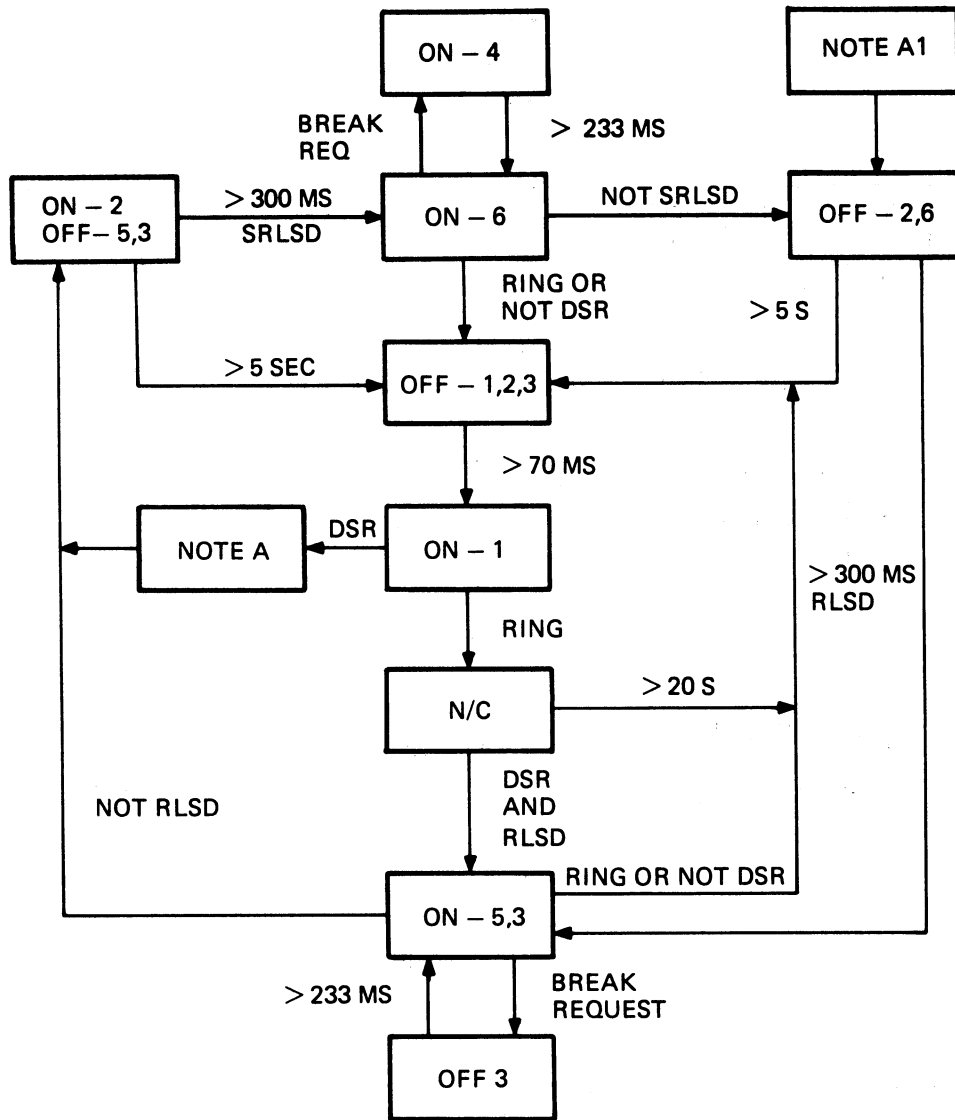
ON – 4

NOTE A1

BREAK REQ

> 233 MS

ON – 2
OFF– 5,3

> 300 MS
SRLSD

ON – 6

NOT SRLSD

OFF – 2,6

RING OR NOT DSR

> 5 S

> 5 SEC

OFF – 1,2,3

> 70 MS

NOTE A

DSR

ON – 1

> 300 MS
RLSD

RING

N/C

> 20 S

NOT RLSD

DSR
AND
RLSD

RING OR NOT DSR

ON – 5,3

> 233 MS

BREAK
REQUEST

OFF 3